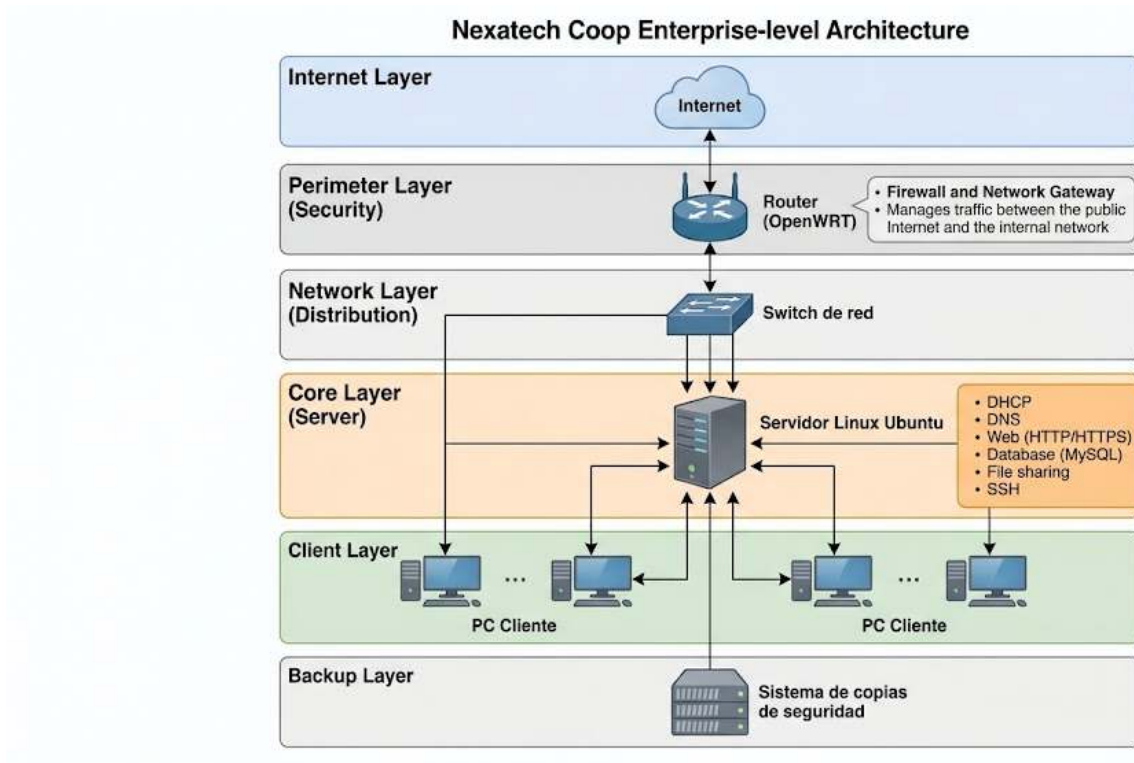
Nexatech Coop Enterprise-level Architecture

Internet Layer

Internet

Perimeter Layer (Security)

Router (OpenWRT)

• Firewall and Network Gateway
• Manages traffic between the public Internet and the internal network

Network Layer (Distribution)

Switch de red

Core Layer (Server)

Servidor Linux Ubuntu

• DHCP
• DNS
• Web (HTTP/HTTPS)
• Database (MySQL)
• File sharing
• SSH

Client Layer

...

...

PC Cliente

PC Cliente

Backup Layer

Sistema de copias de seguridad